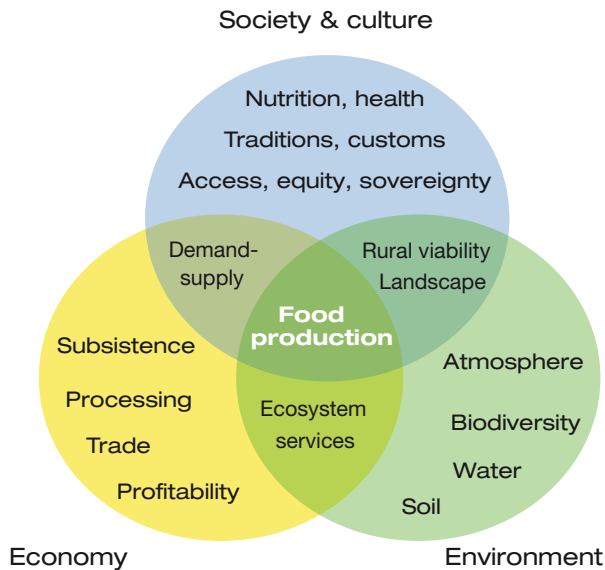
Society & culture

Nutrition, health
Traditions, customs
Access, equity, sovereignty

Demand-supply

Rural viability
Landscape

Food production

Subsistence
Processing
Trade
Profitability

Ecosystem services

Atmosphere
Biodiversity
Water
Soil

Economy

Environment